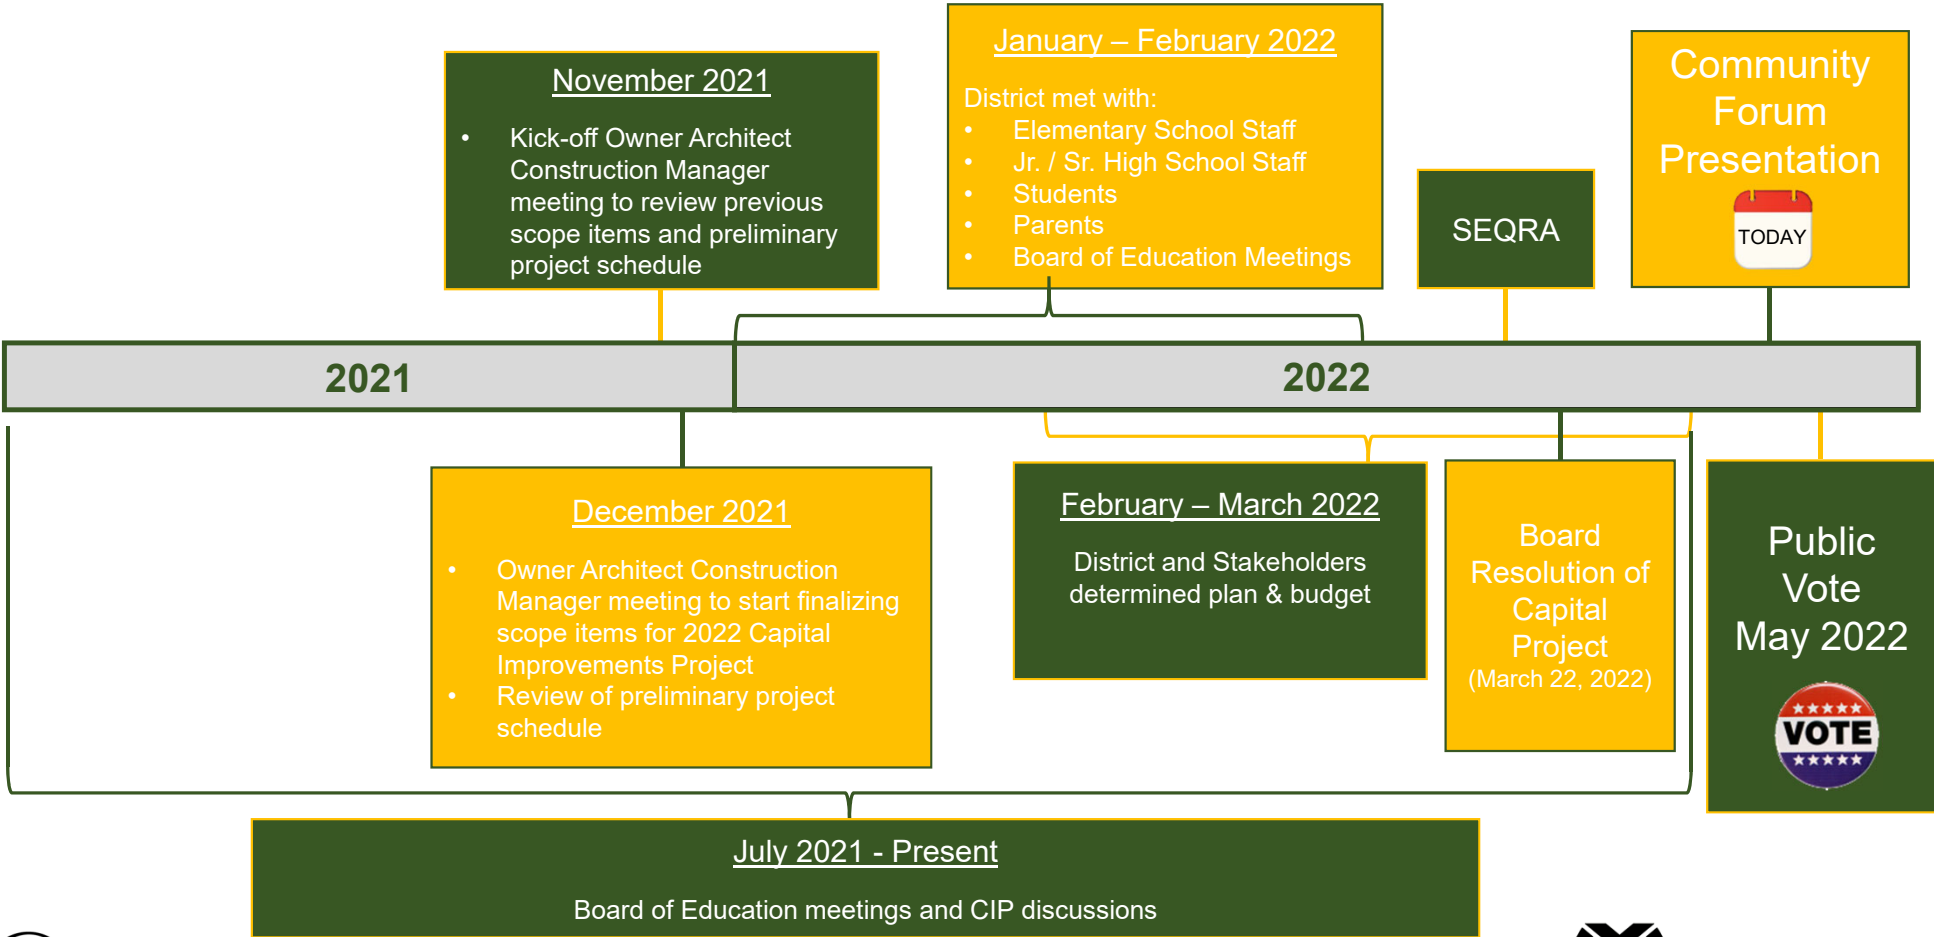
November 2021

- Kick-off Owner Architect Construction Manager meeting to review previous scope items and preliminary project schedule

January – February 2022

District met with:
- Elementary School Staff
- Jr. / Sr. High School Staff
- Students
- Parents
- Board of Education Meetings

SEQRA

Community Forum Presentation

TODAY

2021

2022

December 2021

- Owner Architect Construction Manager meeting to start finalizing scope items for 2022 Capital Improvements Project
- Review of preliminary project schedule

February – March 2022

District and Stakeholders determined plan & budget

Board Resolution of Capital Project (March 22, 2022)

Public Vote May 2022

VOTE

July 2021 - Present

Board of Education meetings and CIP discussions